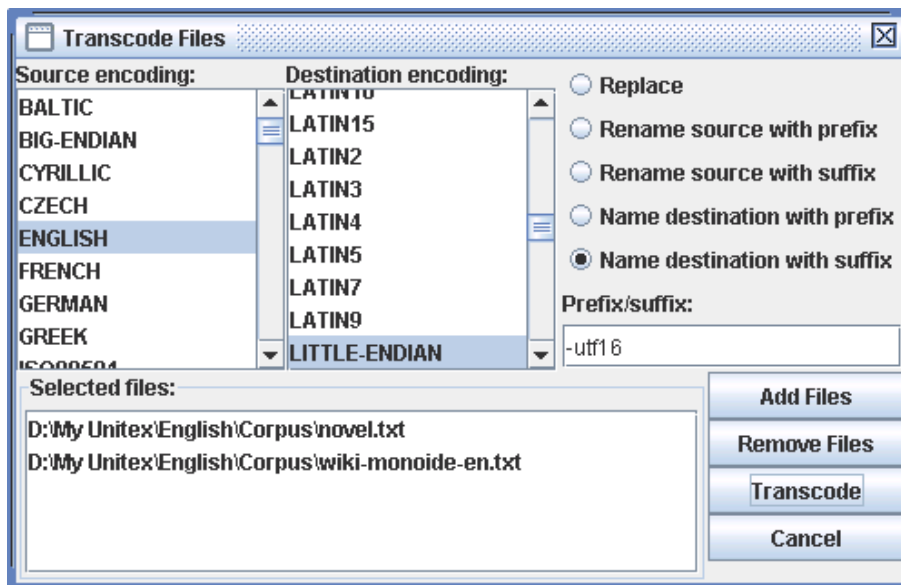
Transcode Files

Source encoding:

BALTIC
BIG-ENDIAN
CYRILLIC
CZECH
ENGLISH
FRENCH
GERMAN
GREEK
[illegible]

Destination encoding:

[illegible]
LATIN15
LATIN2
LATIN3
LATIN4
LATIN5
LATIN7
LATIN9
LITTLE-ENDIAN

Replace
Rename source with prefix
Rename source with suffix
Name destination with prefix
Name destination with suffix

Prefix/suffix:

-utf16

Selected files:

D:\My Unitex\English\Corpus\novel.txt
D:\My Unitex\English\Corpus\wiki-monoide-en.txt

Add Files
Remove Files
Transcode
Cancel